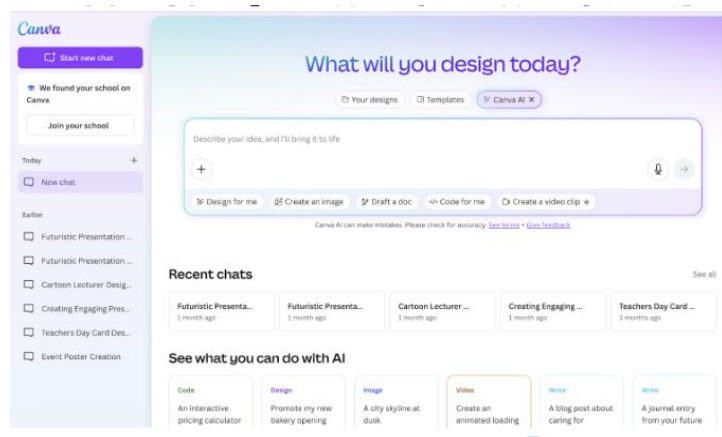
Canva

Start new chat

We found your school on Canva

Join your school

Today

New chat

Earlier

Futuristic Presentation ...

Futuristic Presentation ...

Cartoon Lecturer Desig...

Creating Engaging Pres...

Teachers Day Card Des...

Event Poster Creation

What will you design today?

Your designs

Templates

Canva AI ×

Describe your idea, and I'll bring it to life

Design for me

Create an image

Draft a doc

Code for me

Create a video clip

Canva AI can make mistakes. Please check for accuracy. See terms • Give feedback

Recent chats

See all

| Futuristic Presenta... | Futuristic Presenta... | Cartoon Lecturer ... | Creating Engaging ... | Teachers Day Card ... |
|---|---|---|---|---|
| 1 month ago | 1 month ago | 1 month ago | 1 month ago | 3 months ago |

See what you can do with AI

| Code | Design | Image | Video | Write | Write |
|---|---|---|---|---|---|
| An interactive pricing calculator | Promote my new bakery opening | A city skyline at dusk | Create an animated loading | A blog post about caring for | A journal entry from your future |